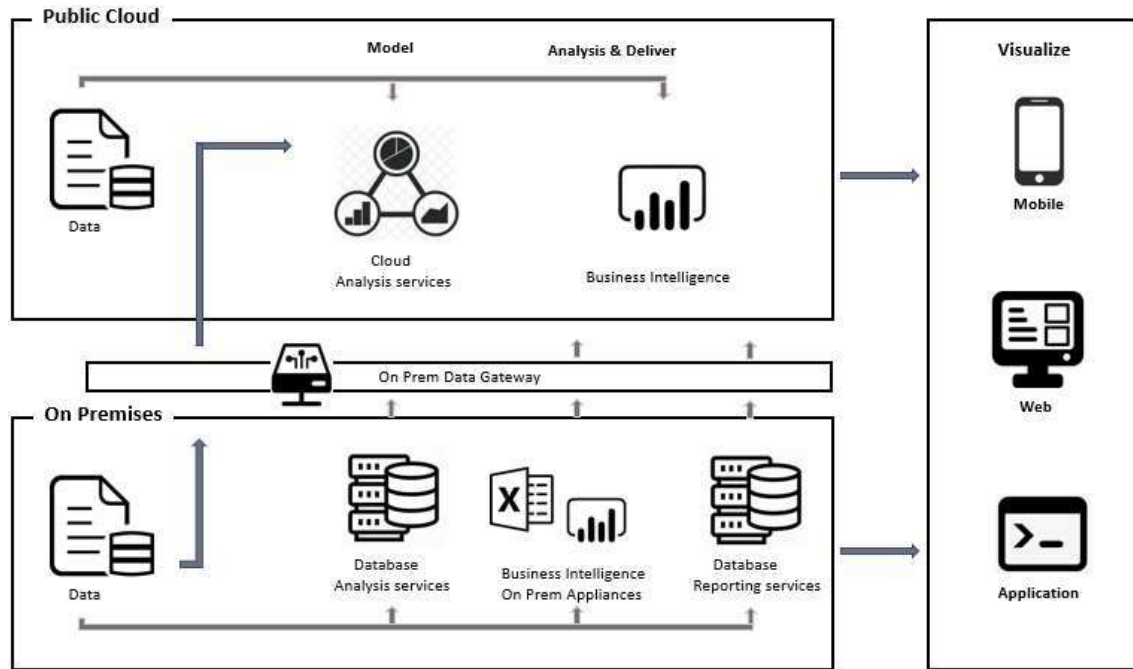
Public Cloud

Model

Analysis & Deliver

Data

Cloud Analysis services

Business Intelligence

On Prem Data Gateway

On Premises

Data

Database Analysis services

X

Business Intelligence On Prem Appliances

Database Reporting services

Visualize

Mobile

Web

>_

Application